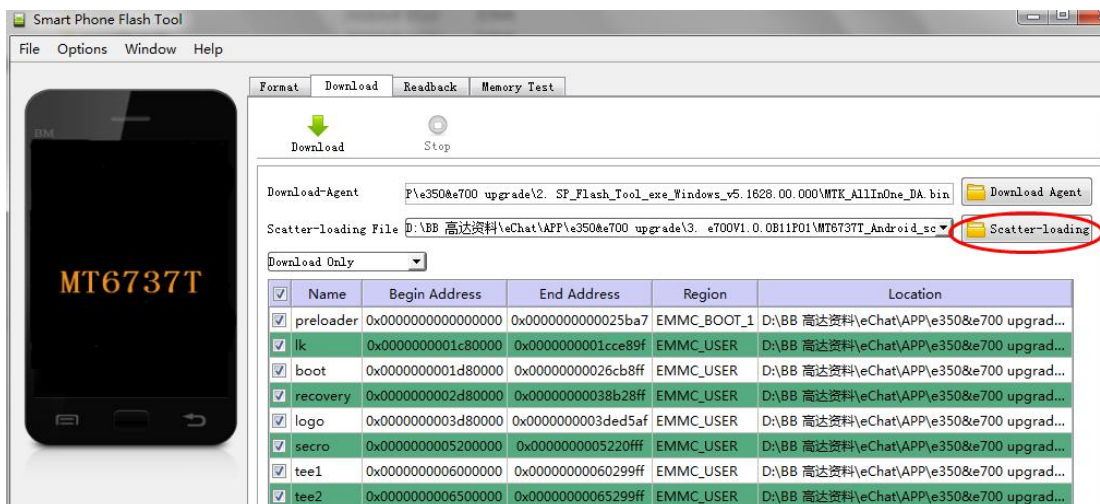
Smart Phone Flash Tool

File Options Window Help

BM

MT6737T

Format Download Readback Memory Test

Download Stop

Download-Agent P\e350&e700 upgrade\2. SP_Flash_Tool_exe_Windows_v5.1628.00.000\MTK_AllInOne_DA.bin Download Agent

Scatter-loading File D:\BB 高达资料\eChat\APP\e350&e700 upgrade\3. e700V1.0.0B11P01\MT6737T_Android_sc Scatter-loading

Download Only

| ☑ | Name | Begin Address | End Address | Region | Location |
|---|---|---|---|---|---|
| ☑ | preloader | 0x0000000000000000 | 0x0000000000025ba7 | EMMC_BOOT_1 | D:\BB 高达资料\eChat\APP\e350&e700 upgrad... |
| ☑ | lk | 0x0000000001c80000 | 0x0000000001cce89f | EMMC_USER | D:\BB 高达资料\eChat\APP\e350&e700 upgrad... |
| ☑ | boot | 0x0000000001d80000 | 0x00000000026cb8ff | EMMC_USER | D:\BB 高达资料\eChat\APP\e350&e700 upgrad... |
| ☑ | recovery | 0x0000000002d80000 | 0x00000000038b28ff | EMMC_USER | D:\BB 高达资料\eChat\APP\e350&e700 upgrad... |
| ☑ | logo | 0x0000000003d80000 | 0x0000000003ded5af | EMMC_USER | D:\BB 高达资料\eChat\APP\e350&e700 upgrad... |
| ☑ | secro | 0x0000000005200000 | 0x0000000005220fff | EMMC_USER | D:\BB 高达资料\eChat\APP\e350&e700 upgrad... |
| ☑ | tee1 | 0x0000000006000000 | 0x00000000060299ff | EMMC_USER | D:\BB 高达资料\eChat\APP\e350&e700 upgrad... |
| ☑ | tee2 | 0x0000000006500000 | 0x00000000065299ff | EMMC_USER | D:\BB 高达资料\eChat\APP\e350&e700 upgrad... |